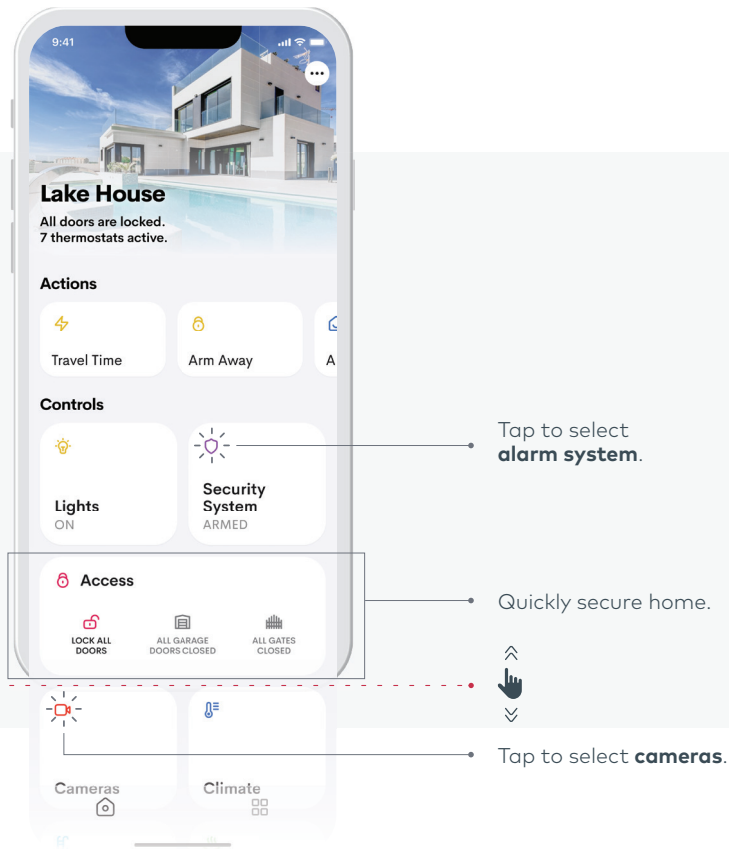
9:41

Lake House

All doors are locked.
7 thermostats active.

Actions

Travel Time

Arm Away

A

Controls

Lights
ON

Security System
ARMED

Access

LOCK ALL DOORS

ALL GARAGE DOORS CLOSED

ALL GATES CLOSED

Cameras

Climate

Tap to select **alarm system**.

Quickly secure home.

Tap to select **cameras**.